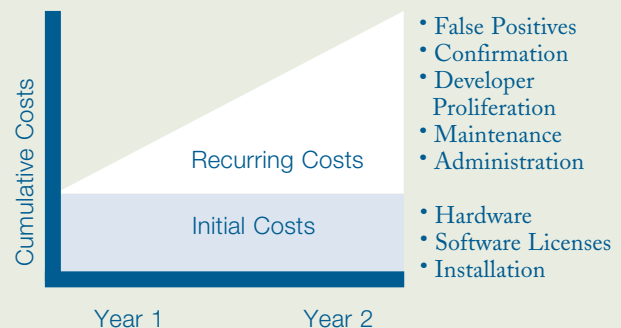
Cumulative Costs

Recurring Costs

Initial Costs

Year 1

Year 2

• False Positives
• Confirmation
• Developer Proliferation
• Maintenance
• Administration

• Hardware
• Software Licenses
• Installation